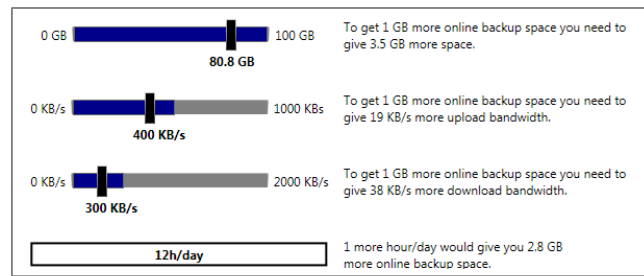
0 GB 100 GB
80.8 GB

To get 1 GB more online backup space you need to give 3.5 GB more space.

0 KB/s 1000 KBs
400 KB/s

To get 1 GB more online backup space you need to give 19 KB/s more upload bandwidth.

0 KB/s 2000 KB/s
300 KB/s

To get 1 GB more online backup space you need to give 38 KB/s more download bandwidth.

12h/day

1 more hour/day would give you 2.8 GB more online backup space.